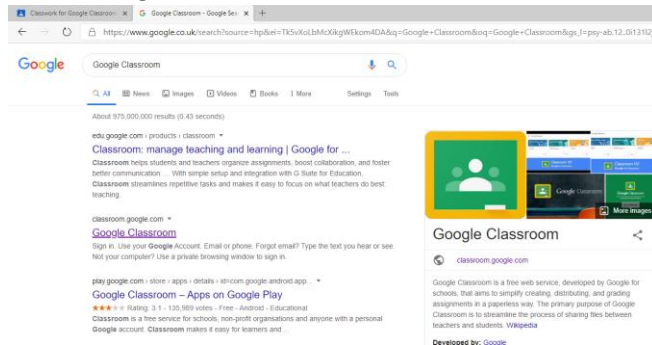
Classwork for Google Classroom ×
Google Classroom - Google Sea ×
+

https://www.google.co.uk/search?source=hp&ei=Tk5vXoLbMcXikgWEkom4DA&q=Google+Classroom&oq=Google+Classroom&gs_l=psy-ab.12..0i131i2

Google

Google Classroom

All News Images Videos Books More Settings Tools

About 975,000,000 results (0.43 seconds)

edu.google.com › products › classroom
Classroom: manage teaching and learning | Google for ...
Classroom helps students and teachers organize assignments, boost collaboration, and foster better communication. ... With simple setup and integration with G Suite for Education, Classroom streamlines repetitive tasks and makes it easy to focus on what teachers do best: teaching.

classroom.google.com
Google Classroom
Sign in. Use your Google Account. Email or phone. Forgot email? Type the text you hear or see. Not your computer? Use a private browsing window to sign in.

play.google.com › store › apps › details › id=com.google.android.app...
Google Classroom – Apps on Google Play
★★★☆☆ Rating: 3.1 - 135,989 votes - Free - Android - Educational
Classroom is a free service for schools, non-profit organisations and anyone with a personal Google account. Classroom makes it easy for learners and ...

More images

Google Classroom

classroom.google.com

Google Classroom is a free web service, developed by Google for schools, that aims to simplify creating, distributing, and grading assignments in a paperless way. The primary purpose of Google Classroom is to streamline the process of sharing files between teachers and students. Wikipedia

Developed by: Google